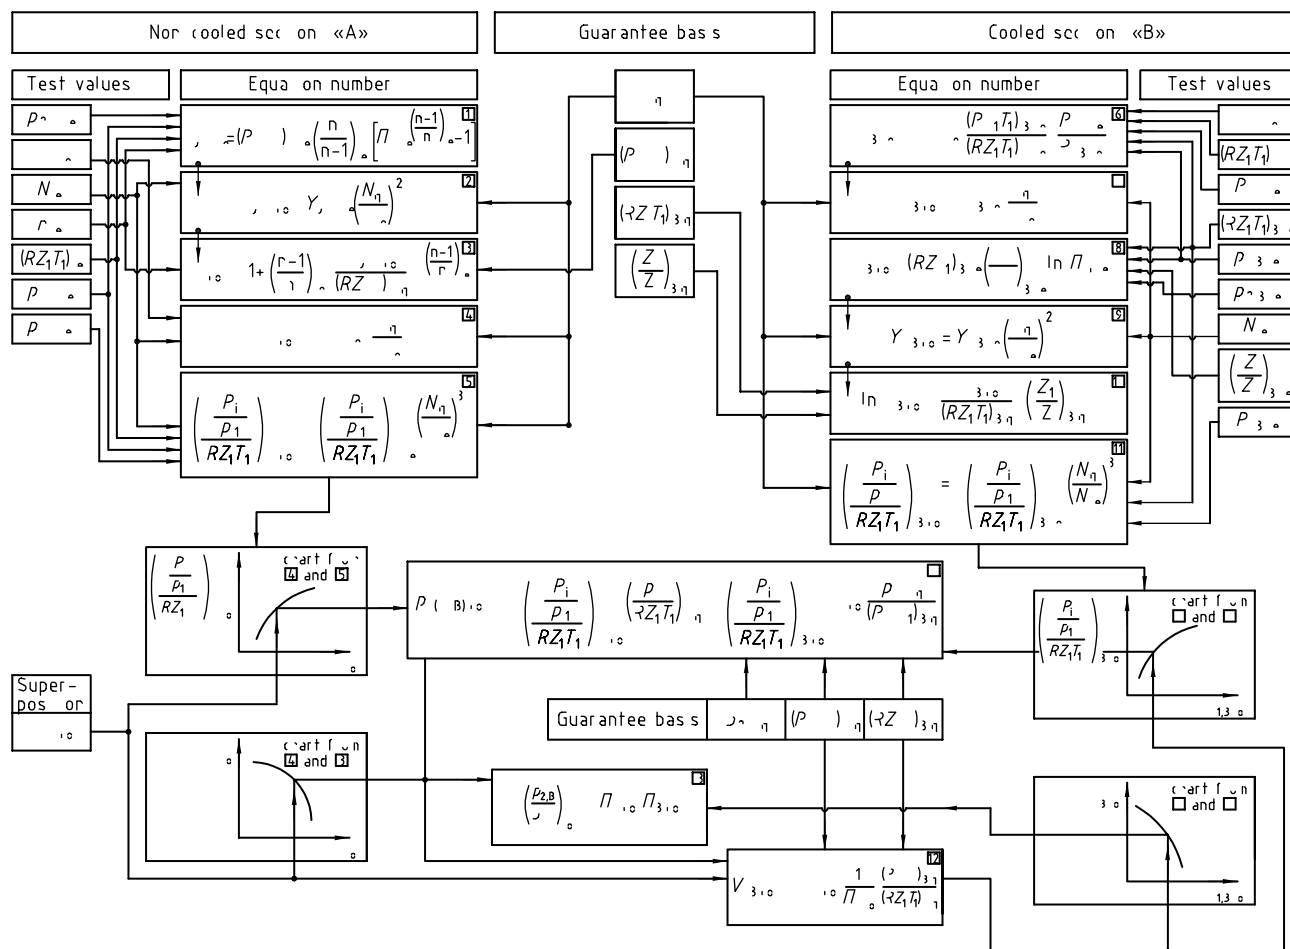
Nor cooled sec on «A»

Guarantee bas s

Cooled sec on «B»

Test values

Equa on number

Equa on number

Test values

$p$

$N$

$r$

$(RZ_1T_1)$

$p$

$p$

1 $=(P\quad)\left(\frac{n}{n-1}\right)\left[\Pi\quad^{\left(\frac{n-1}{n}\right)}-1\right]$

2 $Y\quad\left(\frac{N_\eta}{\quad}\right)^2$

3 $1+\left(\frac{r-1}{\quad}\right)\frac{\quad}{(RZ\quad)_\eta}\left(\frac{r-1}{r}\right)$

4 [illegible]

5 $\left(\frac{P_i}{\frac{p_1}{RZ_1T_1}}\right)\quad\left(\frac{P_i}{\frac{p_1}{RZ_1T_1}}\right)\quad\left(\frac{N_\eta}{\quad}\right)^3$

$\eta$

$(P\quad)_\eta$

$(RZ\,T_1)_{3\eta}$

$\left(\frac{Z}{Z}\right)_{3\eta}$

6 $\frac{(P\quad T_1)_3}{(RZ_1T_1)}\frac{P}{\quad}$

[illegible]

8 $(RZ\quad)_3\left(\frac{\quad}{\quad}\right)\ln\Pi$

9 $Y\quad_{3}=Y\quad_3\left(\frac{\eta}{\quad}\right)^2$

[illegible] $\ln\quad\frac{\quad}{(RZ_1T_1)_{3\eta}}\left(\frac{Z_1}{Z}\right)_{3\eta}$

11 $\left(\frac{P_i}{\frac{P}{RZ_1T_1}}\right)_3=\left(\frac{P_i}{\frac{p_1}{RZ_1T_1}}\right)_3\left(\frac{N_\eta}{N}\right)^3$

$(RZ_1T_1)$

$P$

$(RZ_1T_1)_3$

$P\quad_3$

$P\quad_3$

$N$

$\left(\frac{Z}{Z}\right)_3$

$P\quad_3$

$\left(\frac{P}{\frac{p_1}{RZ_1}}\right)$

chart f on 4 and 5

$P\quad(B)\quad\left(\frac{P_i}{\frac{p_1}{RZ_1T_1}}\right)\left(\frac{p}{RZ_1T_1}\right)_\eta\left(\frac{P_i}{\frac{p_1}{RZ_1T_1}}\right)_3\frac{p}{(P\quad)_{3\eta}}$

$\left(\frac{P_i}{\frac{p_1}{RZ_1T_1}}\right)_3$

chart f on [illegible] and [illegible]

1,3

Super-pos on

Guarantee bas s

$(P\quad)_\eta$

$(RZ\quad)_{3\eta}$

chart f on 4 and 3

3 $\left(\frac{p_{2,B}}{\quad}\right)\quad\Pi\quad\Pi_3$

chart f on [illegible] and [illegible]

12 $V_3\quad\frac{1}{\Pi}\frac{(\quad)_3}{(RZ_1T_1)}$

1,3